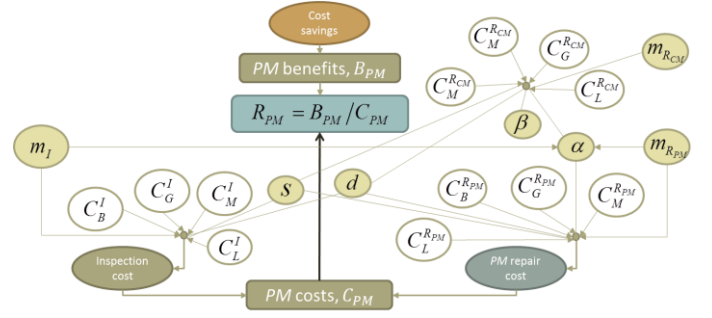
Cost savings

$PM$ benefits, $B_{PM}$

$R_{PM} = B_{PM} / C_{PM}$

$C_M^{R_{CM}}$ $C_G^{R_{CM}}$ $m_{R_{CM}}$

$C_M^{R_{CM}}$ $C_L^{R_{CM}}$

$\beta$

$m_I$ $\alpha$ $m_{R_{PM}}$

$C_B^I$ $C_G^I$ $C_M^I$ $s$ $d$ $C_B^{R_{PM}}$ $C_G^{R_{PM}}$ $C_M^{R_{PM}}$

$C_L^I$ $C_L^{R_{PM}}$

Inspection cost

$PM$ repair cost

$PM$ costs, $C_{PM}$